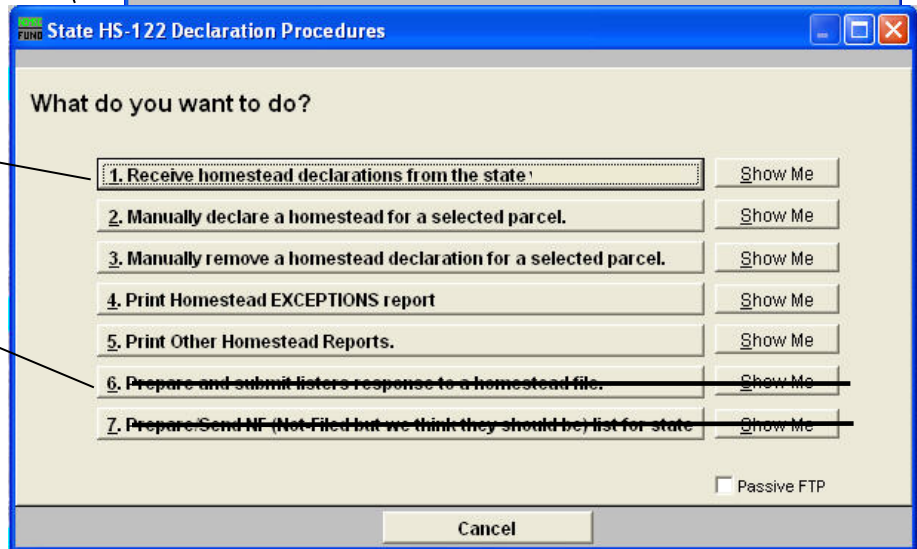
State HS-122 Declaration Procedures

What do you want to do?

1. Receive homestead declarations from the state

Show Me

2. Manually declare a homestead for a selected parcel.

Show Me

3. Manually remove a homestead declaration for a selected parcel.

Show Me

4. Print Homestead EXCEPTIONS report

Show Me

5. Print Other Homestead Reports.

Show Me

6. Prepare and submit listers response to a homestead file.

Show Me

7. Prepare/Send NF (Not-Filed but we think they should be) list for state

Show Me

Passive FTP

Cancel